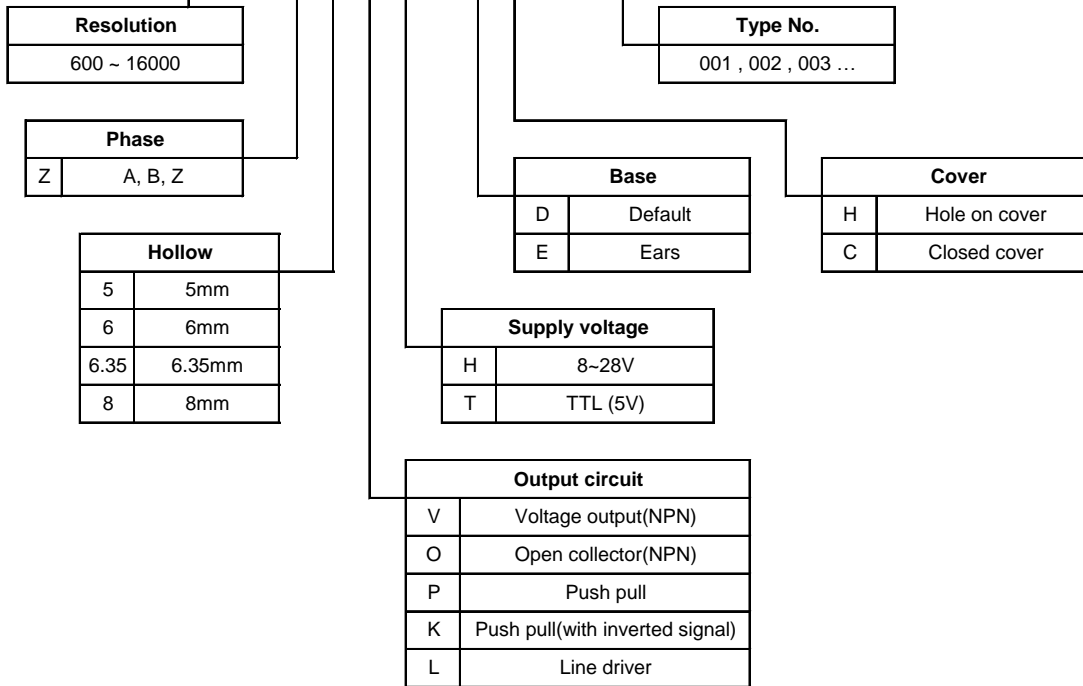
| Resolution |
|---|
| 600 ~ 16000 |

| Type No. |
|---|
| 001 , 002 , 003 … |

| Phase | |
|---|---|
| Z | A, B, Z |

| Base | |
|---|---|
| D | Default |
| E | Ears |

| Cover | |
|---|---|
| H | Hole on cover |
| C | Closed cover |

| Hollow | |
|---|---|
| 5 | 5mm |
| 6 | 6mm |
| 6.35 | 6.35mm |
| 8 | 8mm |

| Supply voltage | |
|---|---|
| H | 8~28V |
| T | TTL (5V) |

| Output circuit | |
|---|---|
| V | Voltage output(NPN) |
| O | Open collector(NPN) |
| P | Push pull |
| K | Push pull(with inverted signal) |
| L | Line driver |